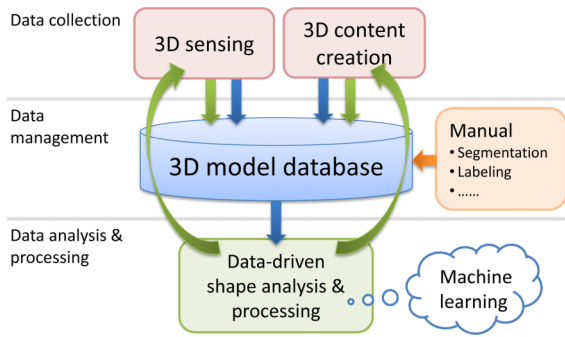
Data collection

3D sensing

3D content creation

Data management

3D model database

Manual
• Segmentation
• Labeling
• ……

Data analysis & processing

Data-driven shape analysis & processing

Machine learning